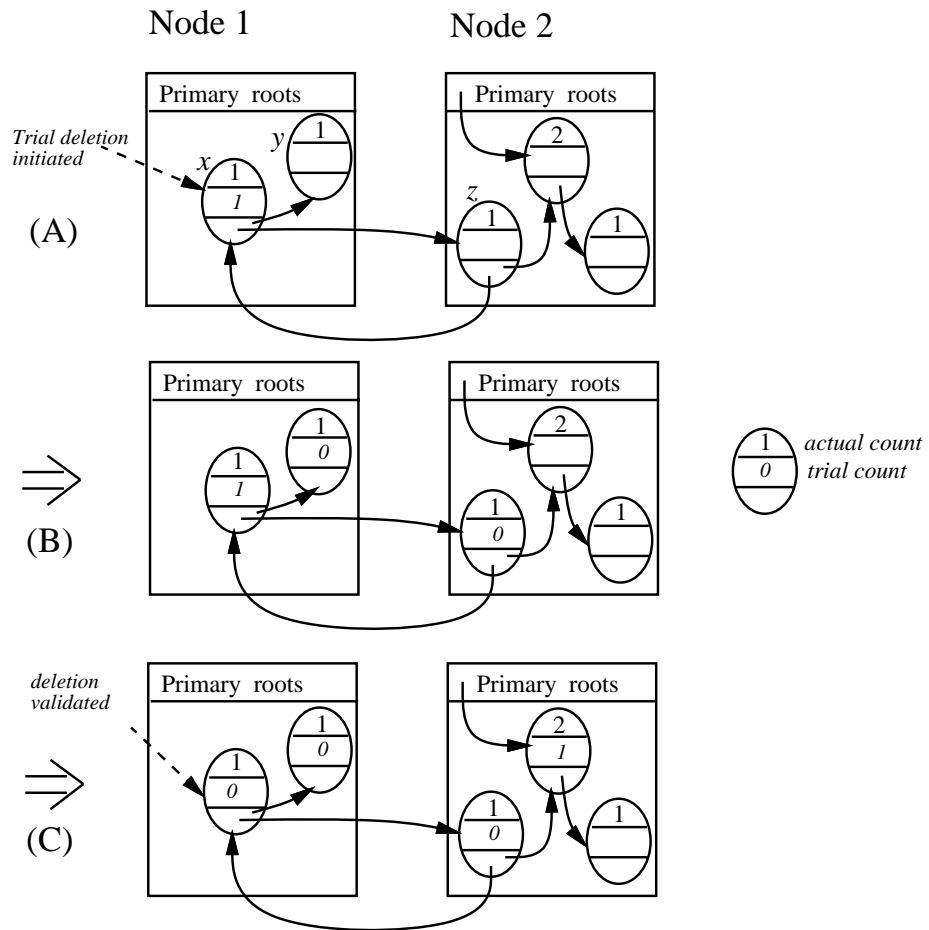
Node 1

Node 2

Primary roots

Trial deletion initiated

x

1

1

y

1

Primary roots

2

z

1

1

(A)

Primary roots

1

0

1

1

Primary roots

2

1

0

1

1

0

actual count

trial count

(B)

deletion validated

Primary roots

1

0

1

0

Primary roots

2

1

1

0

1

(C)